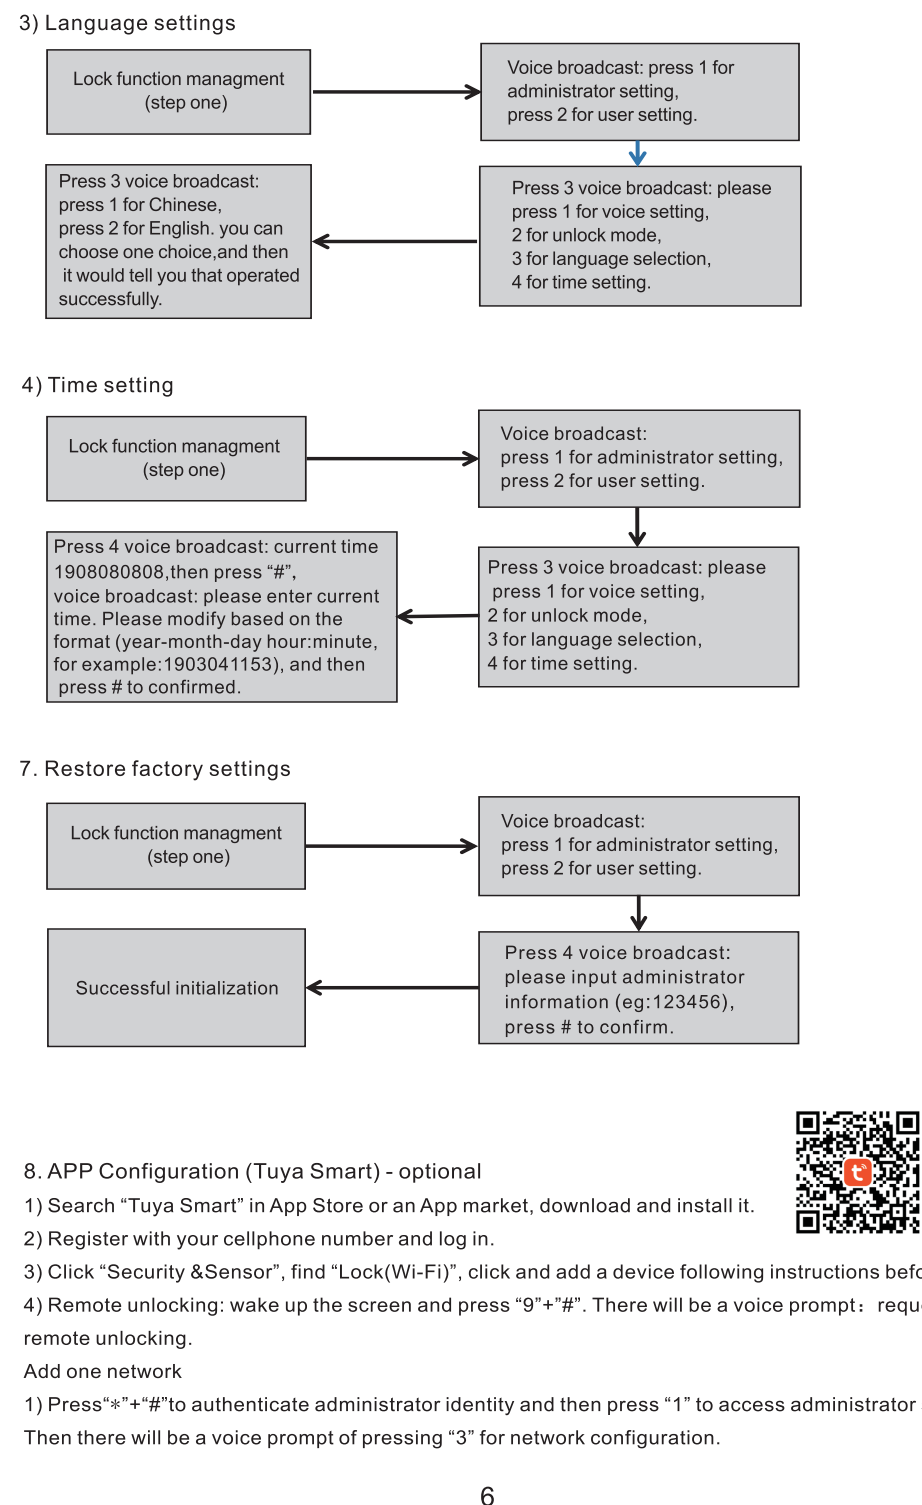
3) Language settings

Lock function managment (step one)

Voice broadcast: press 1 for administrator setting, press 2 for user setting.

Press 3 voice broadcast: please press 1 for voice setting, 2 for unlock mode, 3 for language selection, 4 for time setting.

Press 3 voice broadcast: press 1 for Chinese, press 2 for English. you can choose one choice,and then it would tell you that operated successfully.

4) Time setting

Lock function managment (step one)

Voice broadcast: press 1 for administrator setting, press 2 for user setting.

Press 3 voice broadcast: please press 1 for voice setting, 2 for unlock mode, 3 for language selection, 4 for time setting.

Press 4 voice broadcast: current time 1908080808,then press “#”, voice broadcast: please enter current time. Please modify based on the format (year-month-day hour:minute, for example:1903041153), and then press # to confirmed.

7. Restore factory settings

Lock function managment (step one)

Voice broadcast: press 1 for administrator setting, press 2 for user setting.

Press 4 voice broadcast: please input administrator information (eg:123456), press # to confirm.

Successful initialization

8. APP Configuration (Tuya Smart) - optional
1) Search “Tuya Smart” in App Store or an App market, download and install it.
2) Register with your cellphone number and log in.
3) Click “Security &Sensor”, find “Lock(Wi-Fi)”, click and add a device following instructions befo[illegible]
4) Remote unlocking: wake up the screen and press “9”+“#”. There will be a voice prompt：requ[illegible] remote unlocking.
Add one network
1) Press“∗”+“#”to authenticate administrator identity and then press “1” to access administrator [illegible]
Then there will be a voice prompt of pressing “3” for network configuration.

6